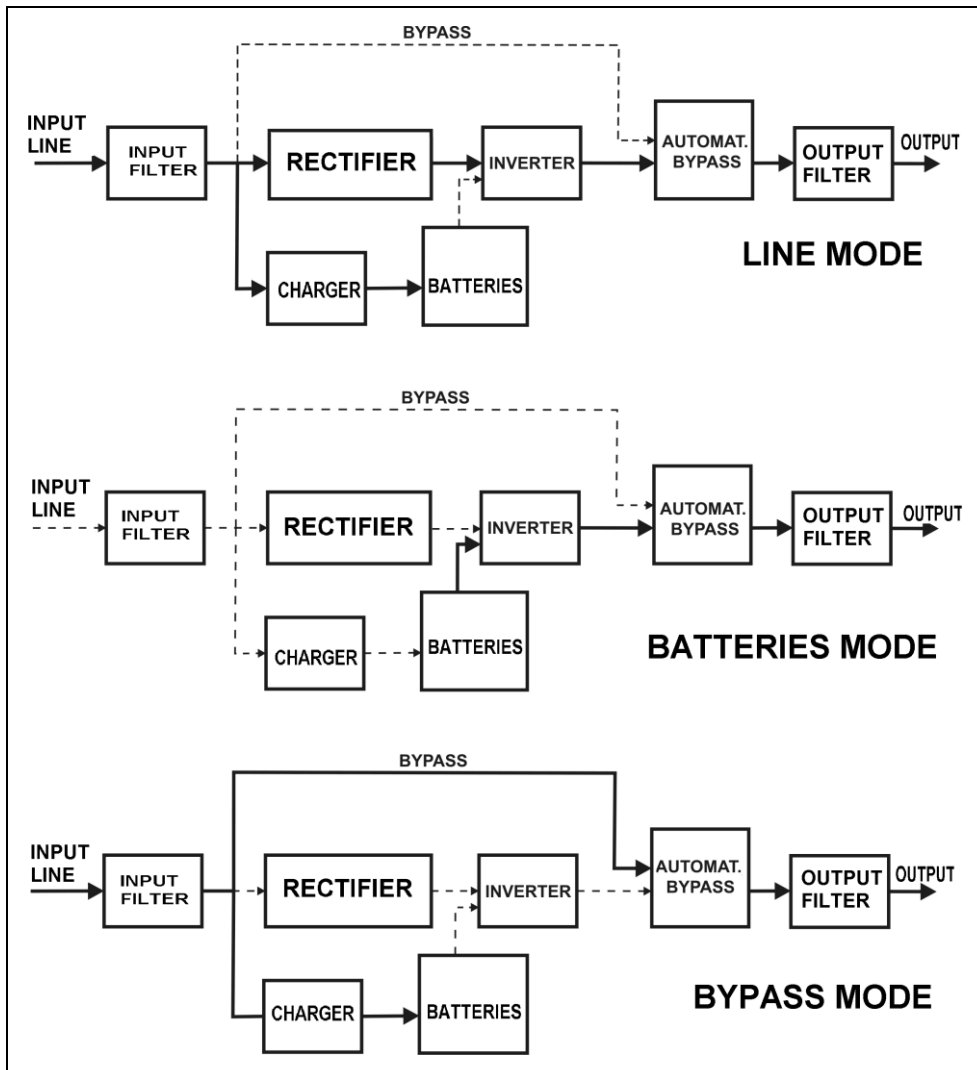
BYPASS

INPUT LINE

INPUT FILTER

RECTIFIER

INVERTER

AUTOMAT. BYPASS

OUTPUT FILTER

OUTPUT

CHARGER

BATTERIES

LINE MODE

BYPASS

INPUT LINE

INPUT FILTER

RECTIFIER

INVERTER

AUTOMAT. BYPASS

OUTPUT FILTER

OUTPUT

CHARGER

BATTERIES

BATTERIES MODE

BYPASS

INPUT LINE

INPUT FILTER

RECTIFIER

INVERTER

AUTOMAT. BYPASS

OUTPUT FILTER

OUTPUT

CHARGER

BATTERIES

BYPASS MODE